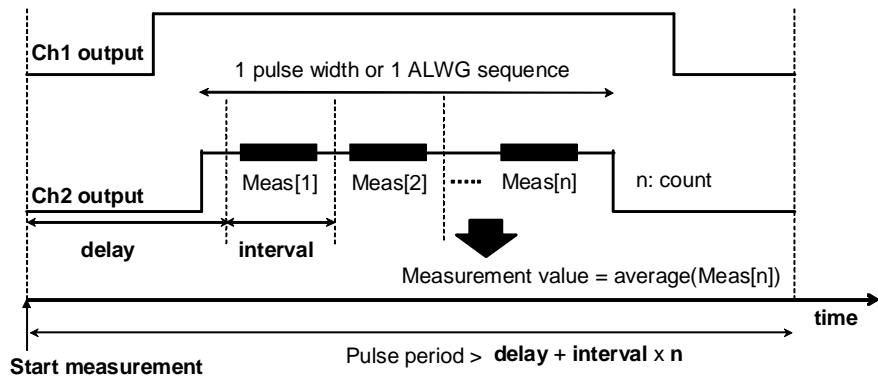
Ch1 output

1 pulse width or 1 ALWG sequence

Meas[1] Meas[2] ····· Meas[n] n: count

Ch2 output

delay interval

Measurement value = average(Meas[n])

time

Start measurement

Pulse period > **delay** + **interval** x **n**